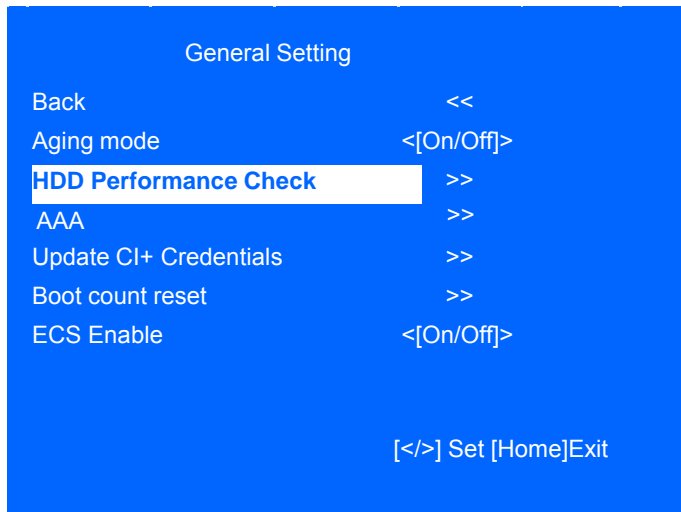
General Setting

| | |
|---|---|
| Back | << |
| Aging mode | <[On/Off]> |
| HDD Performance Check | >> |
| AAA | >> |
| Update CI+ Credentials | >> |
| Boot count reset | >> |
| ECS Enable | <[On/Off]> |

[</>] Set [Home]Exit